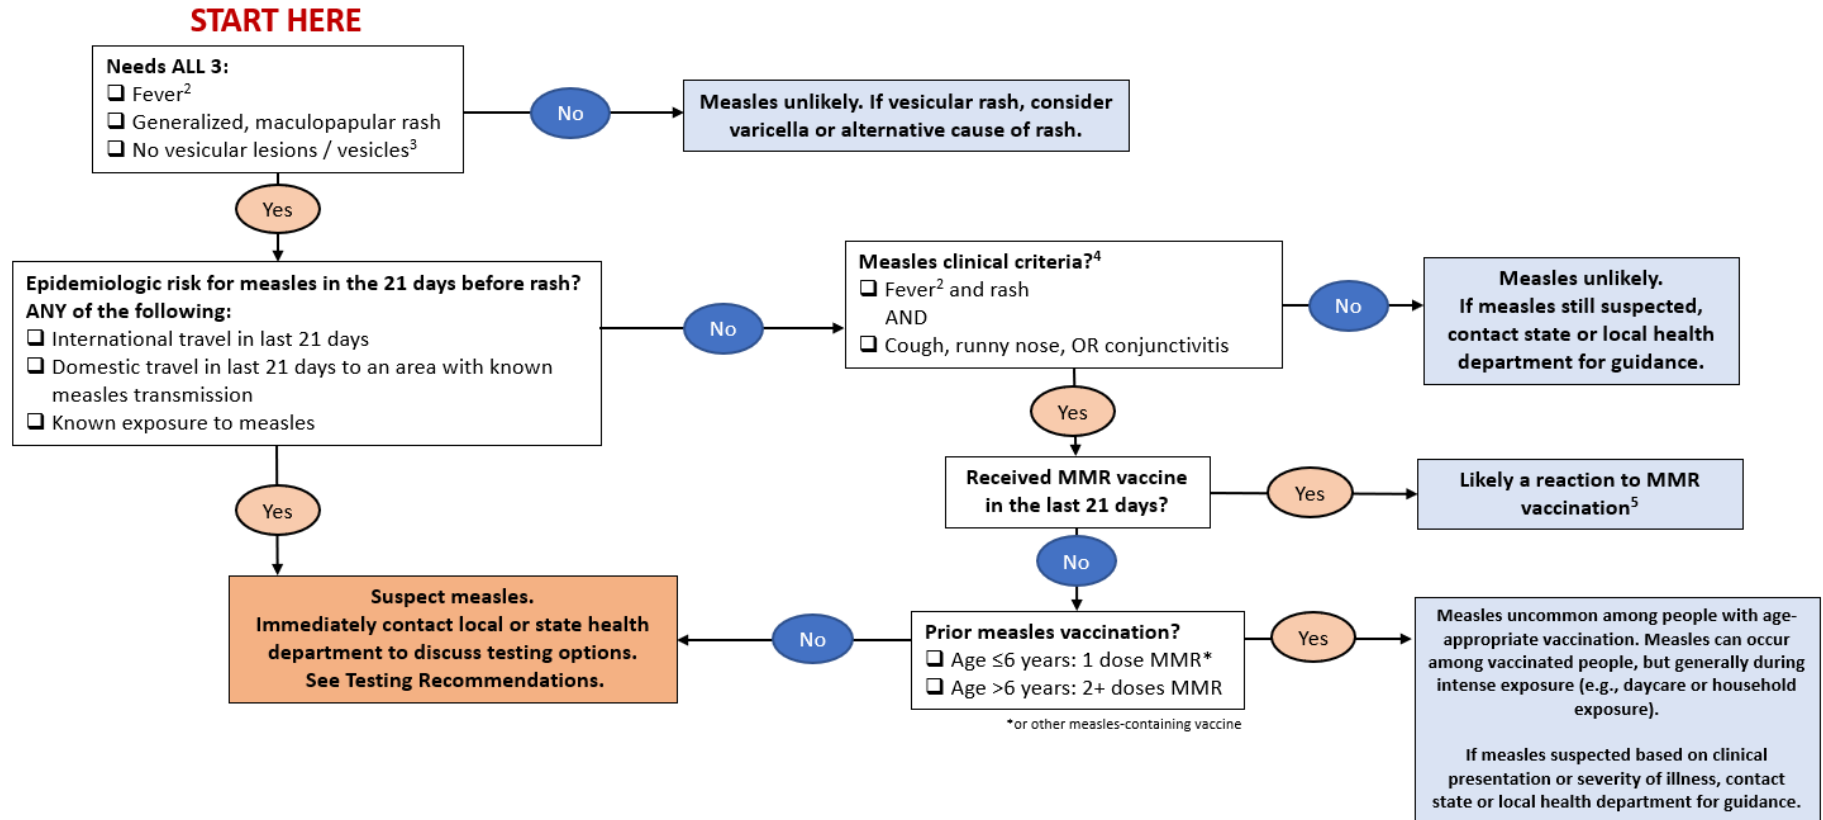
START HERE

Needs ALL 3:
❑ Fever$^2$
❑ Generalized, maculopapular rash
❑ No vesicular lesions / vesicles$^3$

No

Measles unlikely. If vesicular rash, consider varicella or alternative cause of rash.

Yes

Epidemiologic risk for measles in the 21 days before rash?
ANY of the following:
❑ International travel in last 21 days
❑ Domestic travel in last 21 days to an area with known measles transmission
❑ Known exposure to measles

No

Measles clinical criteria?$^4$
❑ Fever$^2$ and rash
AND
❑ Cough, runny nose, OR conjunctivitis

No

Measles unlikely.
If measles still suspected, contact state or local health department for guidance.

Yes

Received MMR vaccine in the last 21 days?

Yes

Likely a reaction to MMR vaccination$^5$

Yes

No

Suspect measles.
Immediately contact local or state health department to discuss testing options.
See Testing Recommendations.

No

Prior measles vaccination?
❑ Age ≤6 years: 1 dose MMR*
❑ Age >6 years: 2+ doses MMR

*or other measles-containing vaccine

Yes

Measles uncommon among people with age-appropriate vaccination. Measles can occur among vaccinated people, but generally during intense exposure (e.g., daycare or household exposure).

If measles suspected based on clinical presentation or severity of illness, contact state or local health department for guidance.